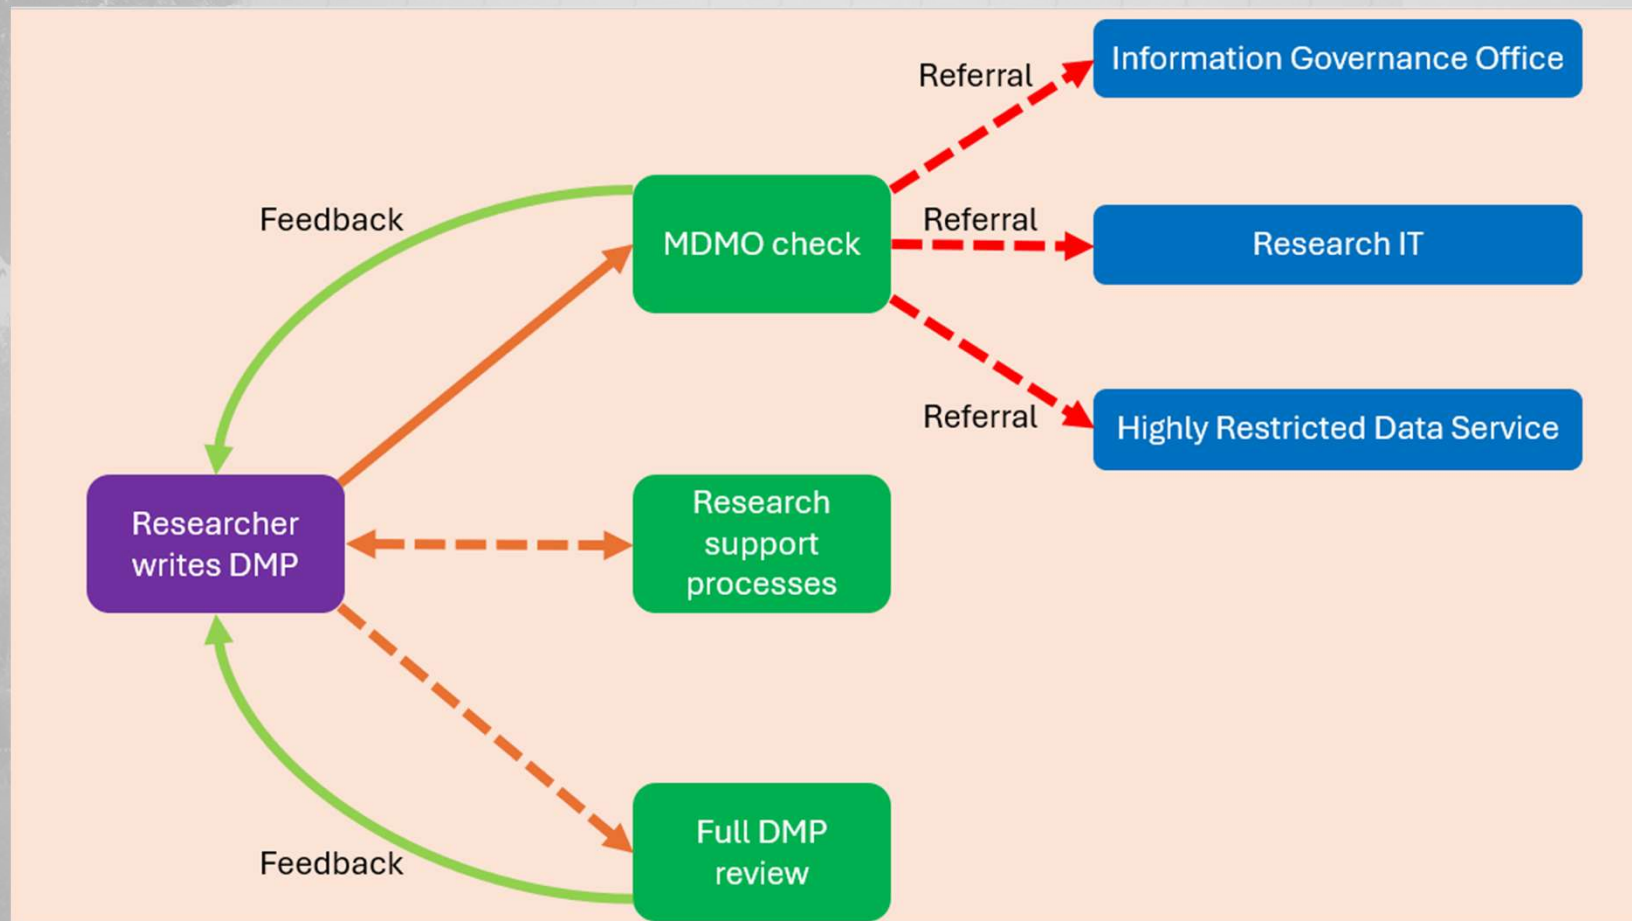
Referral

Information Governance Office

Feedback

MDMO check

Referral

Research IT

Referral

Highly Restricted Data Service

Researcher writes DMP

Research support processes

Full DMP review

Feedback